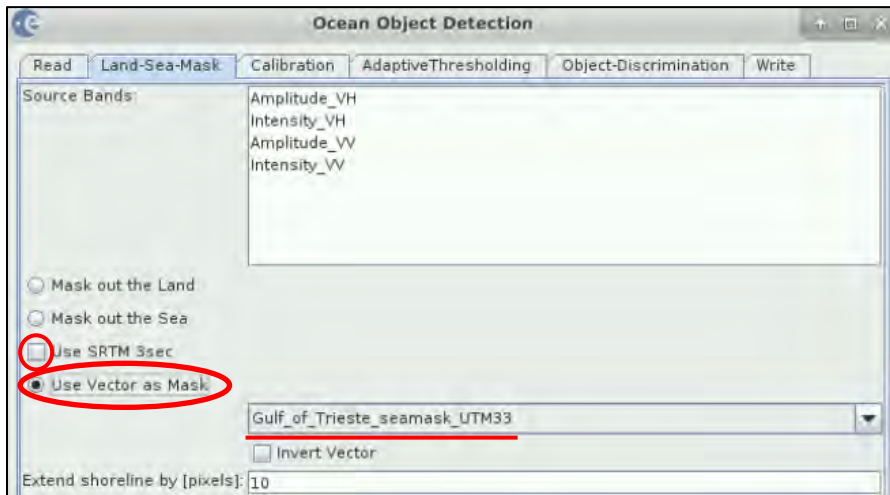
Ocean Object Detection

Read | Land-Sea-Mask | Calibration | AdaptiveThresholding | Object-Discrimination | Write

Source Bands:

Amplitude_VH
Intensity_VH
Amplitude_VV
Intensity_VV

Mask out the Land

Mask out the Sea

Use SRTM 3sec

Use Vector as Mask

Gulf_of_Trieste_seamask_UTM33

Invert Vector

Extend shoreline by [pixels]: 10